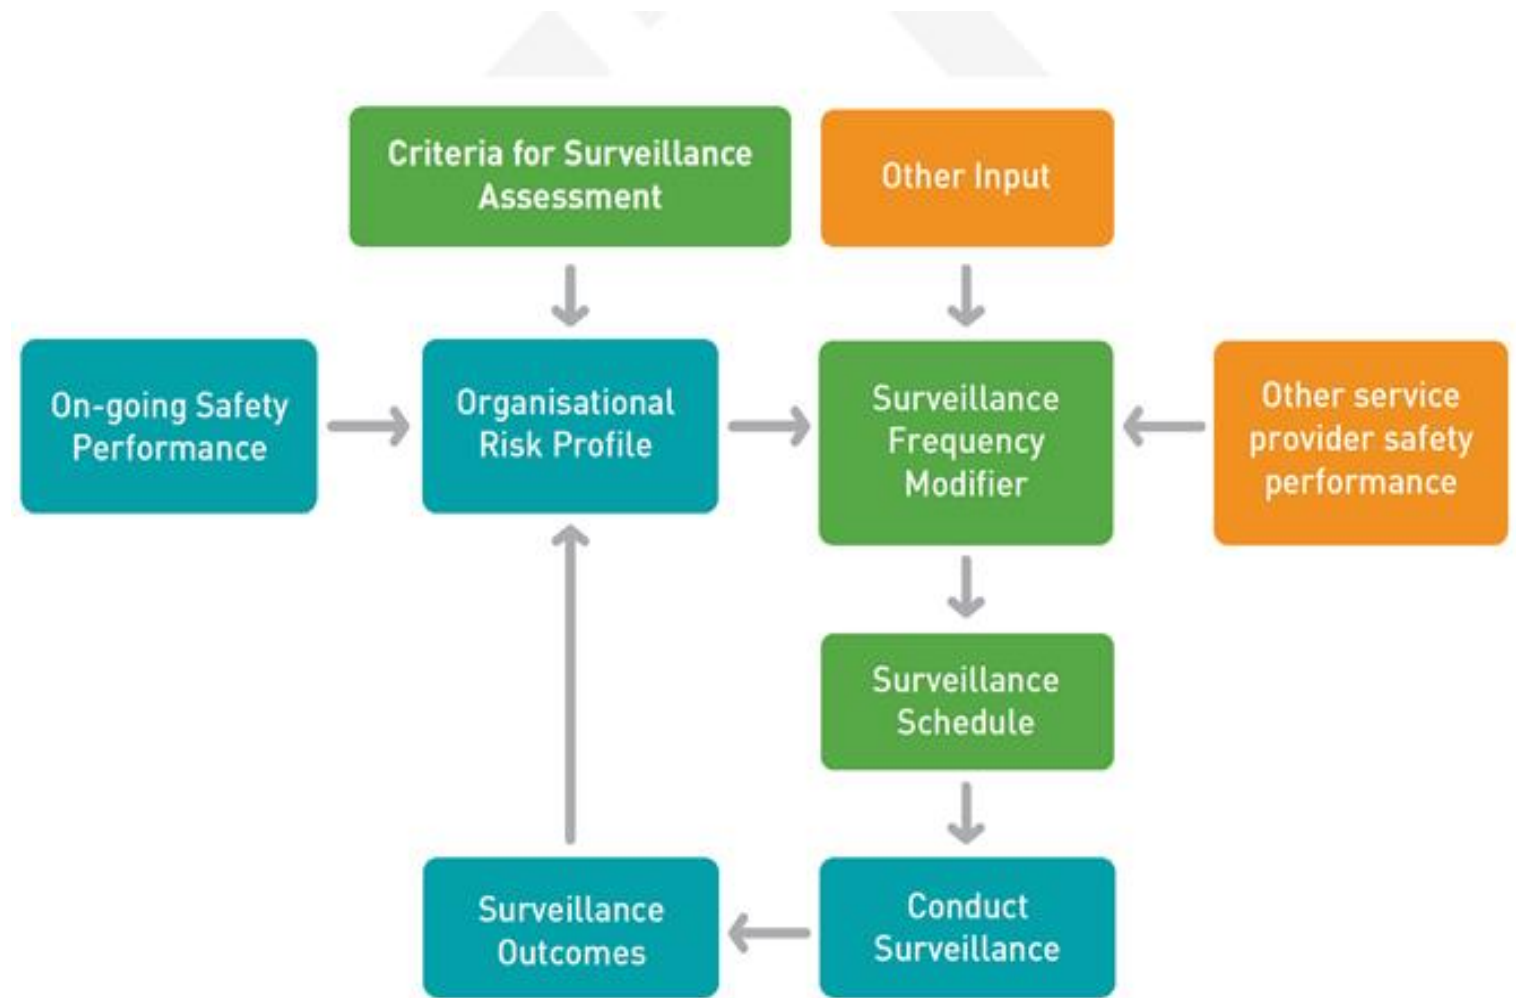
Criteria for Surveillance Assessment

Other Input

On-going Safety Performance

Organisational Risk Profile

Surveillance Frequency Modifier

Other service provider safety performance

Surveillance Schedule

Surveillance Outcomes

Conduct Surveillance